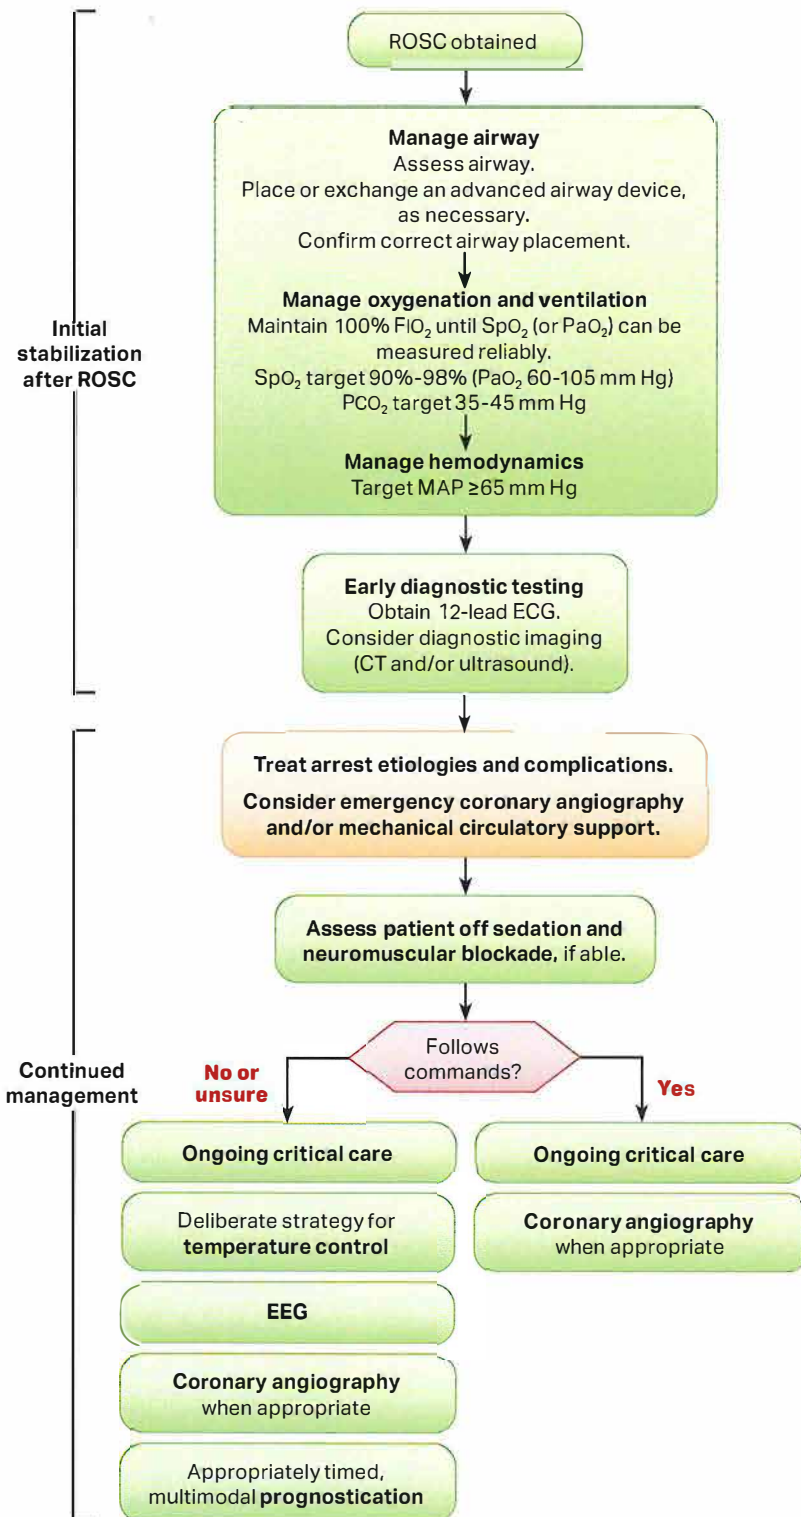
Initial stabilization after ROSC

ROSC obtained

Manage airway
Assess airway.
Place or exchange an advanced airway device, as necessary.
Confirm correct airway placement.

Manage oxygenation and ventilation
Maintain 100% $FIO_2$ until $SpO_2$ (or $PaO_2$) can be measured reliably.
$SpO_2$ target 90%-98% ($PaO_2$ 60-105 mm Hg)
$PCO_2$ target 35-45 mm Hg

Manage hemodynamics
Target MAP ≥65 mm Hg

Early diagnostic testing
Obtain 12-lead ECG.
Consider diagnostic imaging (CT and/or ultrasound).

Continued management

Treat arrest etiologies and complications.
Consider emergency coronary angiography and/or mechanical circulatory support.

Assess patient off sedation and neuromuscular blockade, if able.

Follows commands?

No or unsure

Yes

Ongoing critical care

Deliberate strategy for temperature control

EEG

Coronary angiography when appropriate

Appropriately timed, multimodal prognostication

Ongoing critical care

Coronary angiography when appropriate